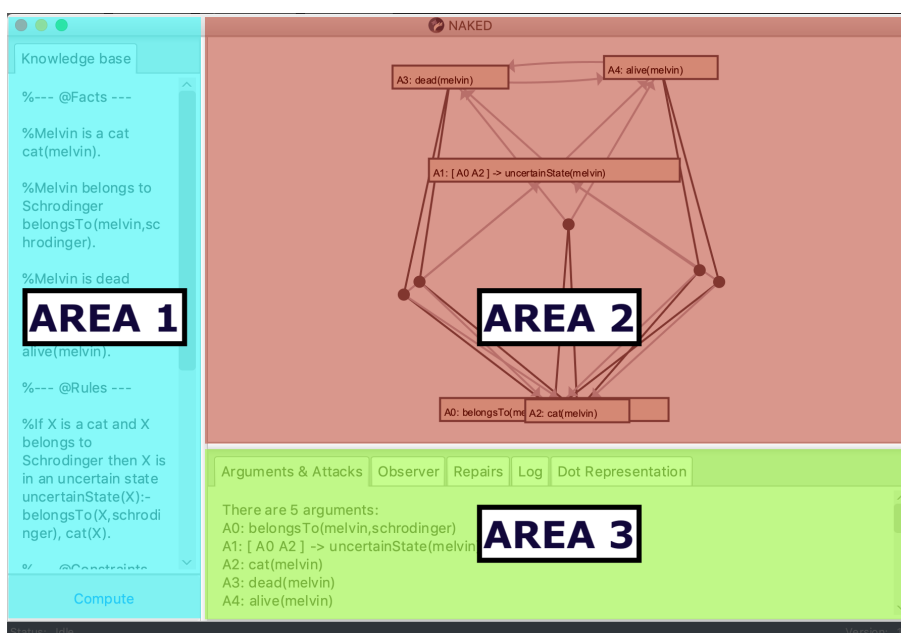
NAKED

Knowledge base

%--- @Facts ---

%Melvin is a cat
cat(melvin).

%Melvin belongs to Schrodinger
belongsTo(melvin,schrodinger).

%Melvin is dead

AREA 1

alive(melvin).

%--- @Rules ---

%If X is a cat and X belongs to Schrodinger then X is in an uncertain state
uncertainState(X):-belongsTo(X,schrodinger), cat(X).

%--- @Constraints

Compute

A3: dead(melvin)

A4: alive(melvin)

A1: [ A0 A2 ] -> uncertainState(melvin)

AREA 2

A0: belongsTo(me

A2: cat(melvin)

Arguments & Attacks | Observer | Repairs | Log | Dot Representation

There are 5 arguments:
A0: belongsTo(melvin,schrodinger)
A1: [ A0 A2 ] -> uncertainState(melvin
A2: cat(melvin)
A3: dead(melvin)
A4: alive(melvin)

AREA 3

Status: Idle

Version